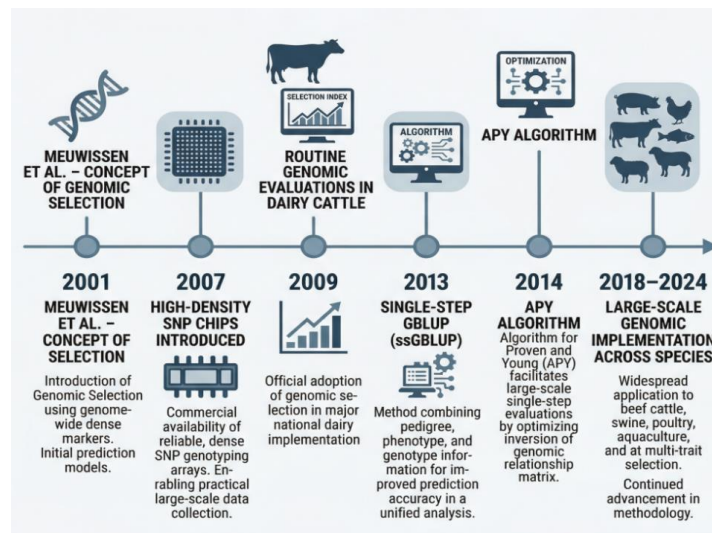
MEUWISSEN ET AL. – CONCEPT OF GENOMIC SELECTION

SELECTION INDEX

ROUTINE GENOMIC EVALUATIONS IN DAIRY CATTLE

ALGORITHM

OPTIMIZATION

APY ALGORITHM

2001
MEUWISSEN ET AL. – CONCEPT OF SELECTION
Introduction of Genomic Selection using genome-wide dense markers. Initial prediction models.

2007
HIGH-DENSITY SNP CHIPS INTRODUCED
Commercial availability of reliable, dense SNP genotyping arrays. Enrabling practical large-scale data collection.

2009
Official adoption of genomic selection in major national dairy implementation

2013
SINGLE-STEP GBLUP (ssGBLUP)
Method combining pedigree, phenotype, and genotype information for improved prediction accuracy in a unified analysis.

2014
APY ALGORITHM
Algorithm for Proven and Young (APY) facilitates large-scale single-step evaluations by optimizing inversion of genomic relationship matrix.

2018–2024
LARGE-SCALE GENOMIC IMPLEMENTATION ACROSS SPECIES
Widespread application to beef cattle, swine, poultry, aquaculture, and at multi-trait selection.
Continued advancement in methodology.